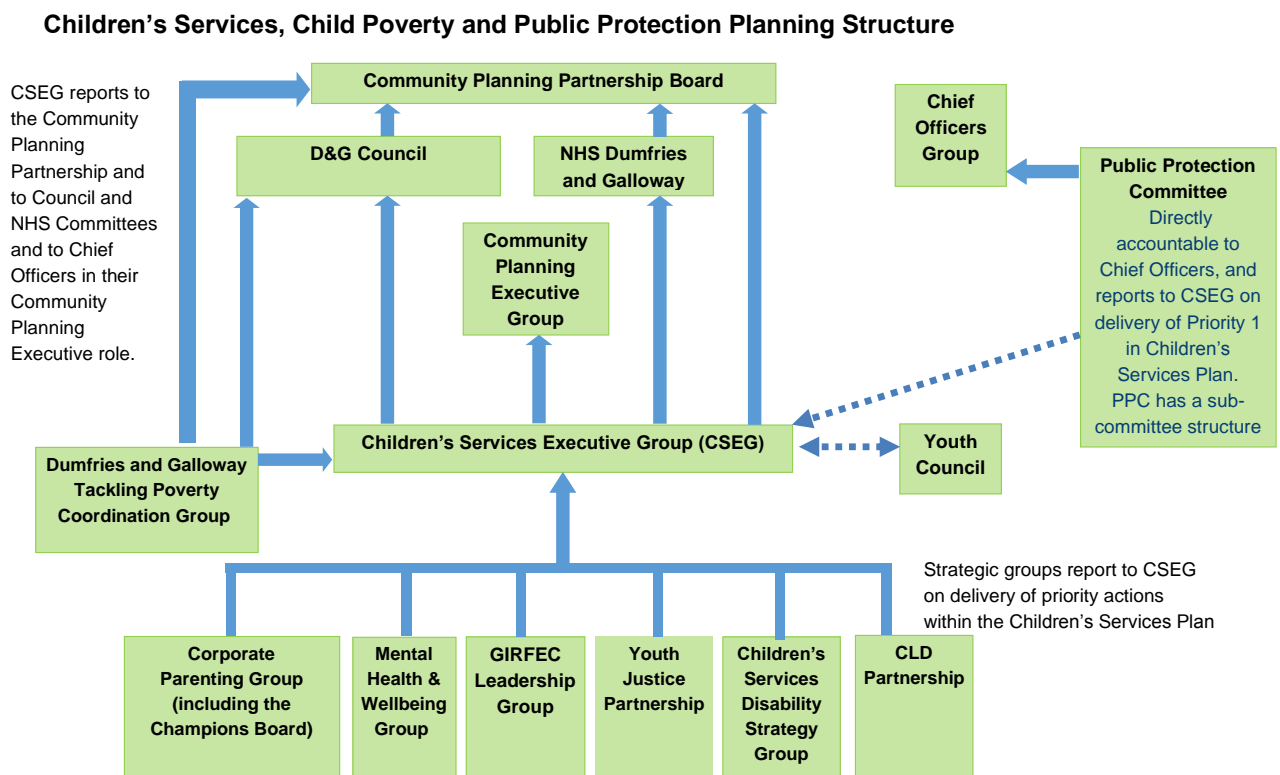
Children's Services, Child Poverty and Public Protection Planning Structure

CSEG reports to the Community Planning Partnership and to Council and NHS Committees and to Chief Officers in their Community Planning Executive role.

Community Planning Partnership Board

D&G Council

NHS Dumfries and Galloway

Chief Officers Group

Public Protection Committee
Directly accountable to Chief Officers, and reports to CSEG on delivery of Priority 1 in Children's Services Plan. PPC has a sub-committee structure

Community Planning Executive Group

Children's Services Executive Group (CSEG)

Youth Council

Dumfries and Galloway Tackling Poverty Coordination Group

Strategic groups report to CSEG on delivery of priority actions within the Children's Services Plan

Corporate Parenting Group (including the Champions Board)

Mental Health & Wellbeing Group

GIRFEC Leadership Group

Youth Justice Partnership

Children's Services Disability Strategy Group

CLD Partnership